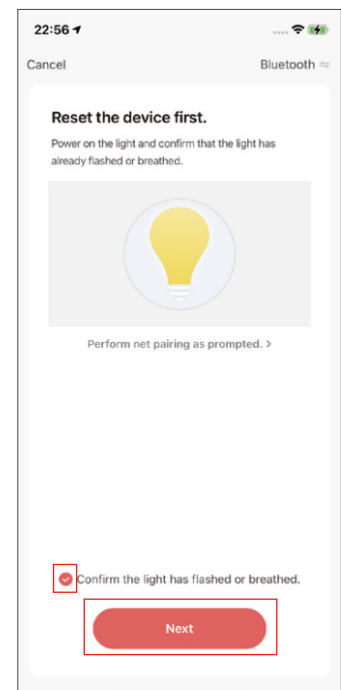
22:56

Cancel

Bluetooth

Reset the device first.

Power on the light and confirm that the light has already flashed or breathed.

Perform net pairing as prompted. >

Confirm the light has flashed or breathed.

Next